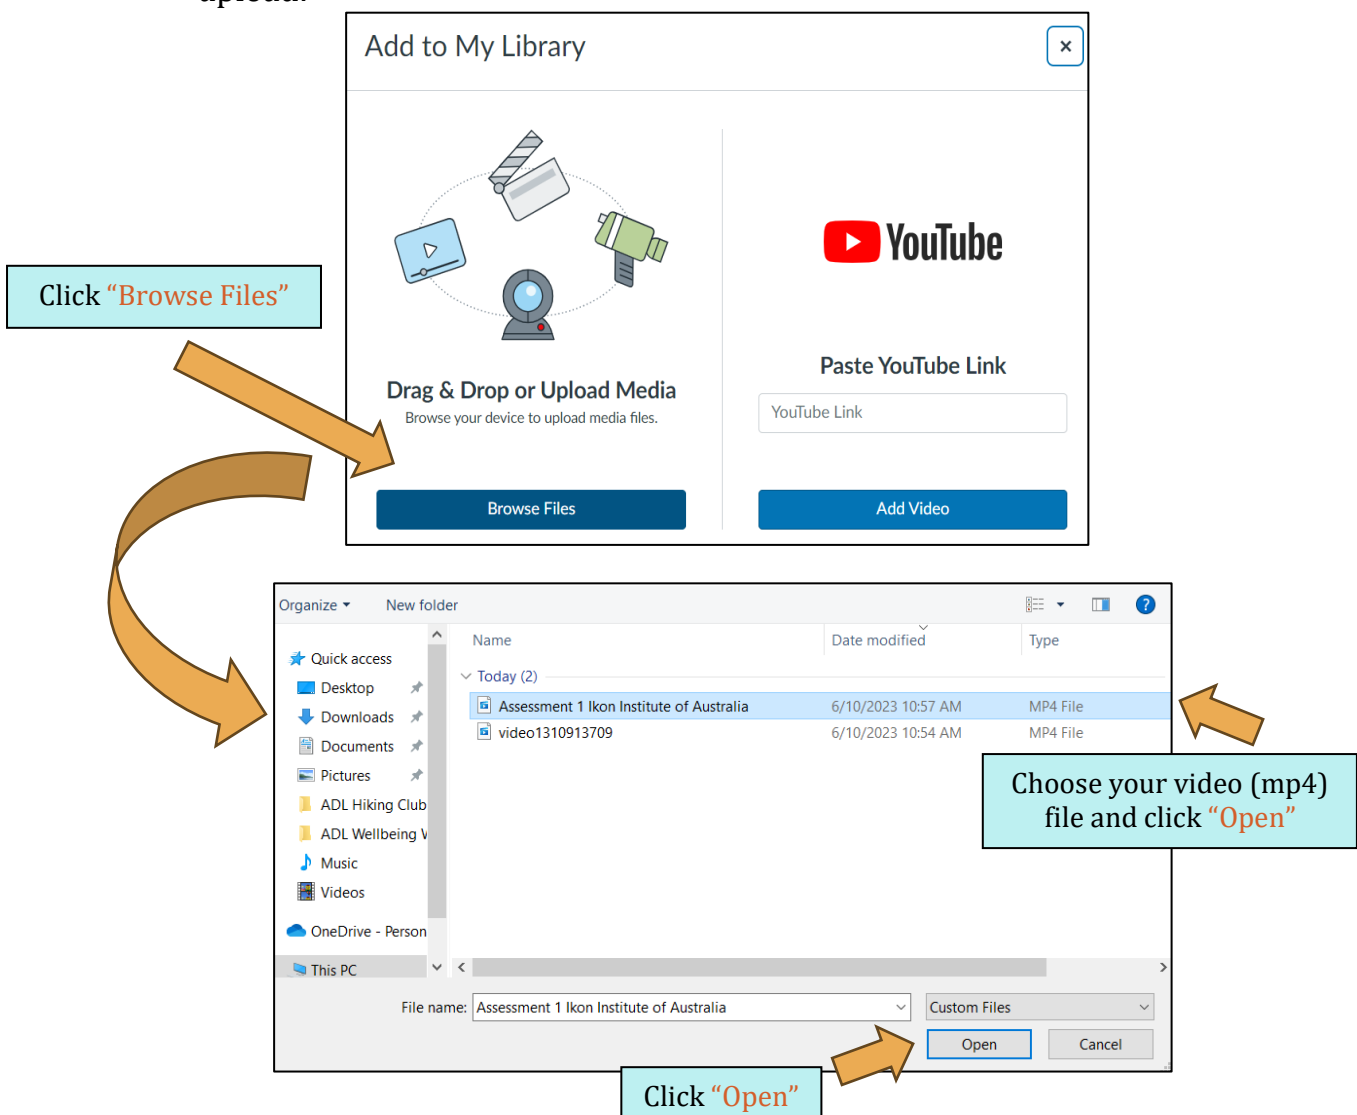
upload.

Add to My Library

×

Drag & Drop or Upload Media

Browse your device to upload media files.

Browse Files

YouTube

Paste YouTube Link

YouTube Link

Add Video

Click "Browse Files"

Organize ▾ New folder

Quick access
Desktop
Downloads
Documents
Pictures
ADL Hiking Club
ADL Wellbeing V
Music
Videos
OneDrive - Person
This PC

| Name | Date modified | Type |
|---|---|---|
| Today (2) | | |
| Assessment 1 Ikon Institute of Australia | 6/10/2023 10:57 AM | MP4 File |
| video1310913709 | 6/10/2023 10:54 AM | MP4 File |

File name: Assessment 1 Ikon Institute of Australia

Custom Files

Open

Cancel

Choose your video (mp4) file and click "Open"

Click "Open"